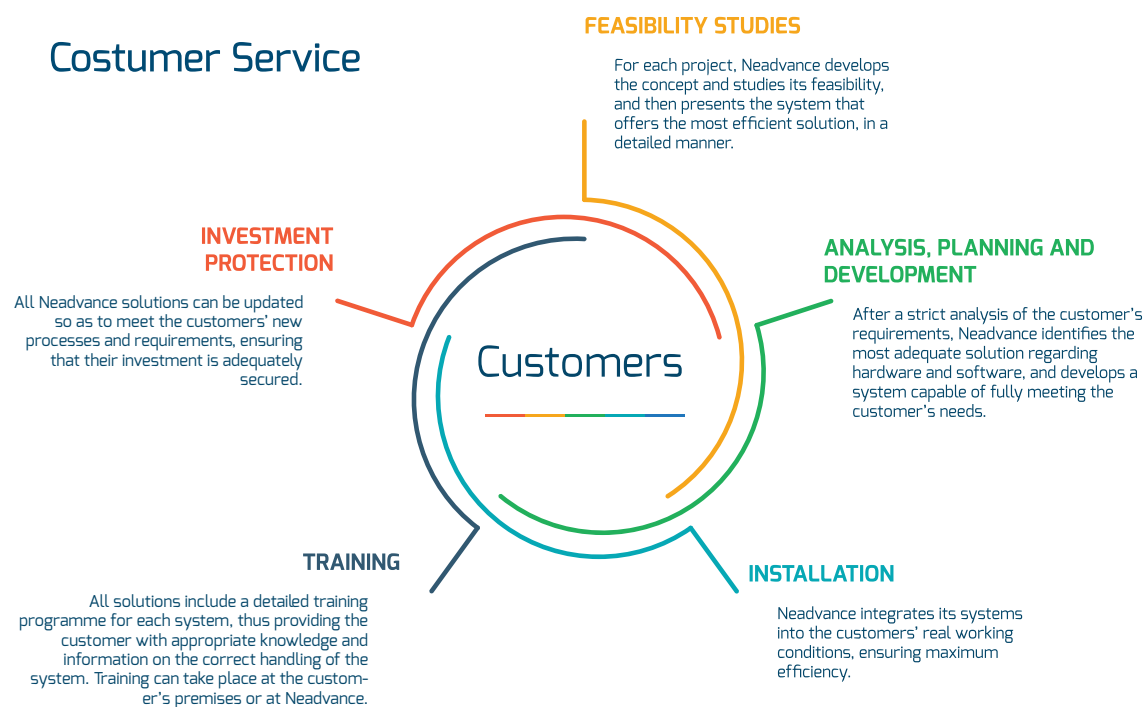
Costumer Service

FEASIBILITY STUDIES

For each project, Neadvance develops the concept and studies its feasibility, and then presents the system that offers the most efficient solution, in a detailed manner.

INVESTMENT PROTECTION

All Neadvance solutions can be updated so as to meet the customers' new processes and requirements, ensuring that their investment is adequately secured.

ANALYSIS, PLANNING AND DEVELOPMENT

After a strict analysis of the customer's requirements, Neadvance identifies the most adequate solution regarding hardware and software, and develops a system capable of fully meeting the customer's needs.

Customers

TRAINING

All solutions include a detailed training programme for each system, thus providing the customer with appropriate knowledge and information on the correct handling of the system. Training can take place at the customer's premises or at Neadvance.

INSTALLATION

Neadvance integrates its systems into the customers' real working conditions, ensuring maximum efficiency.